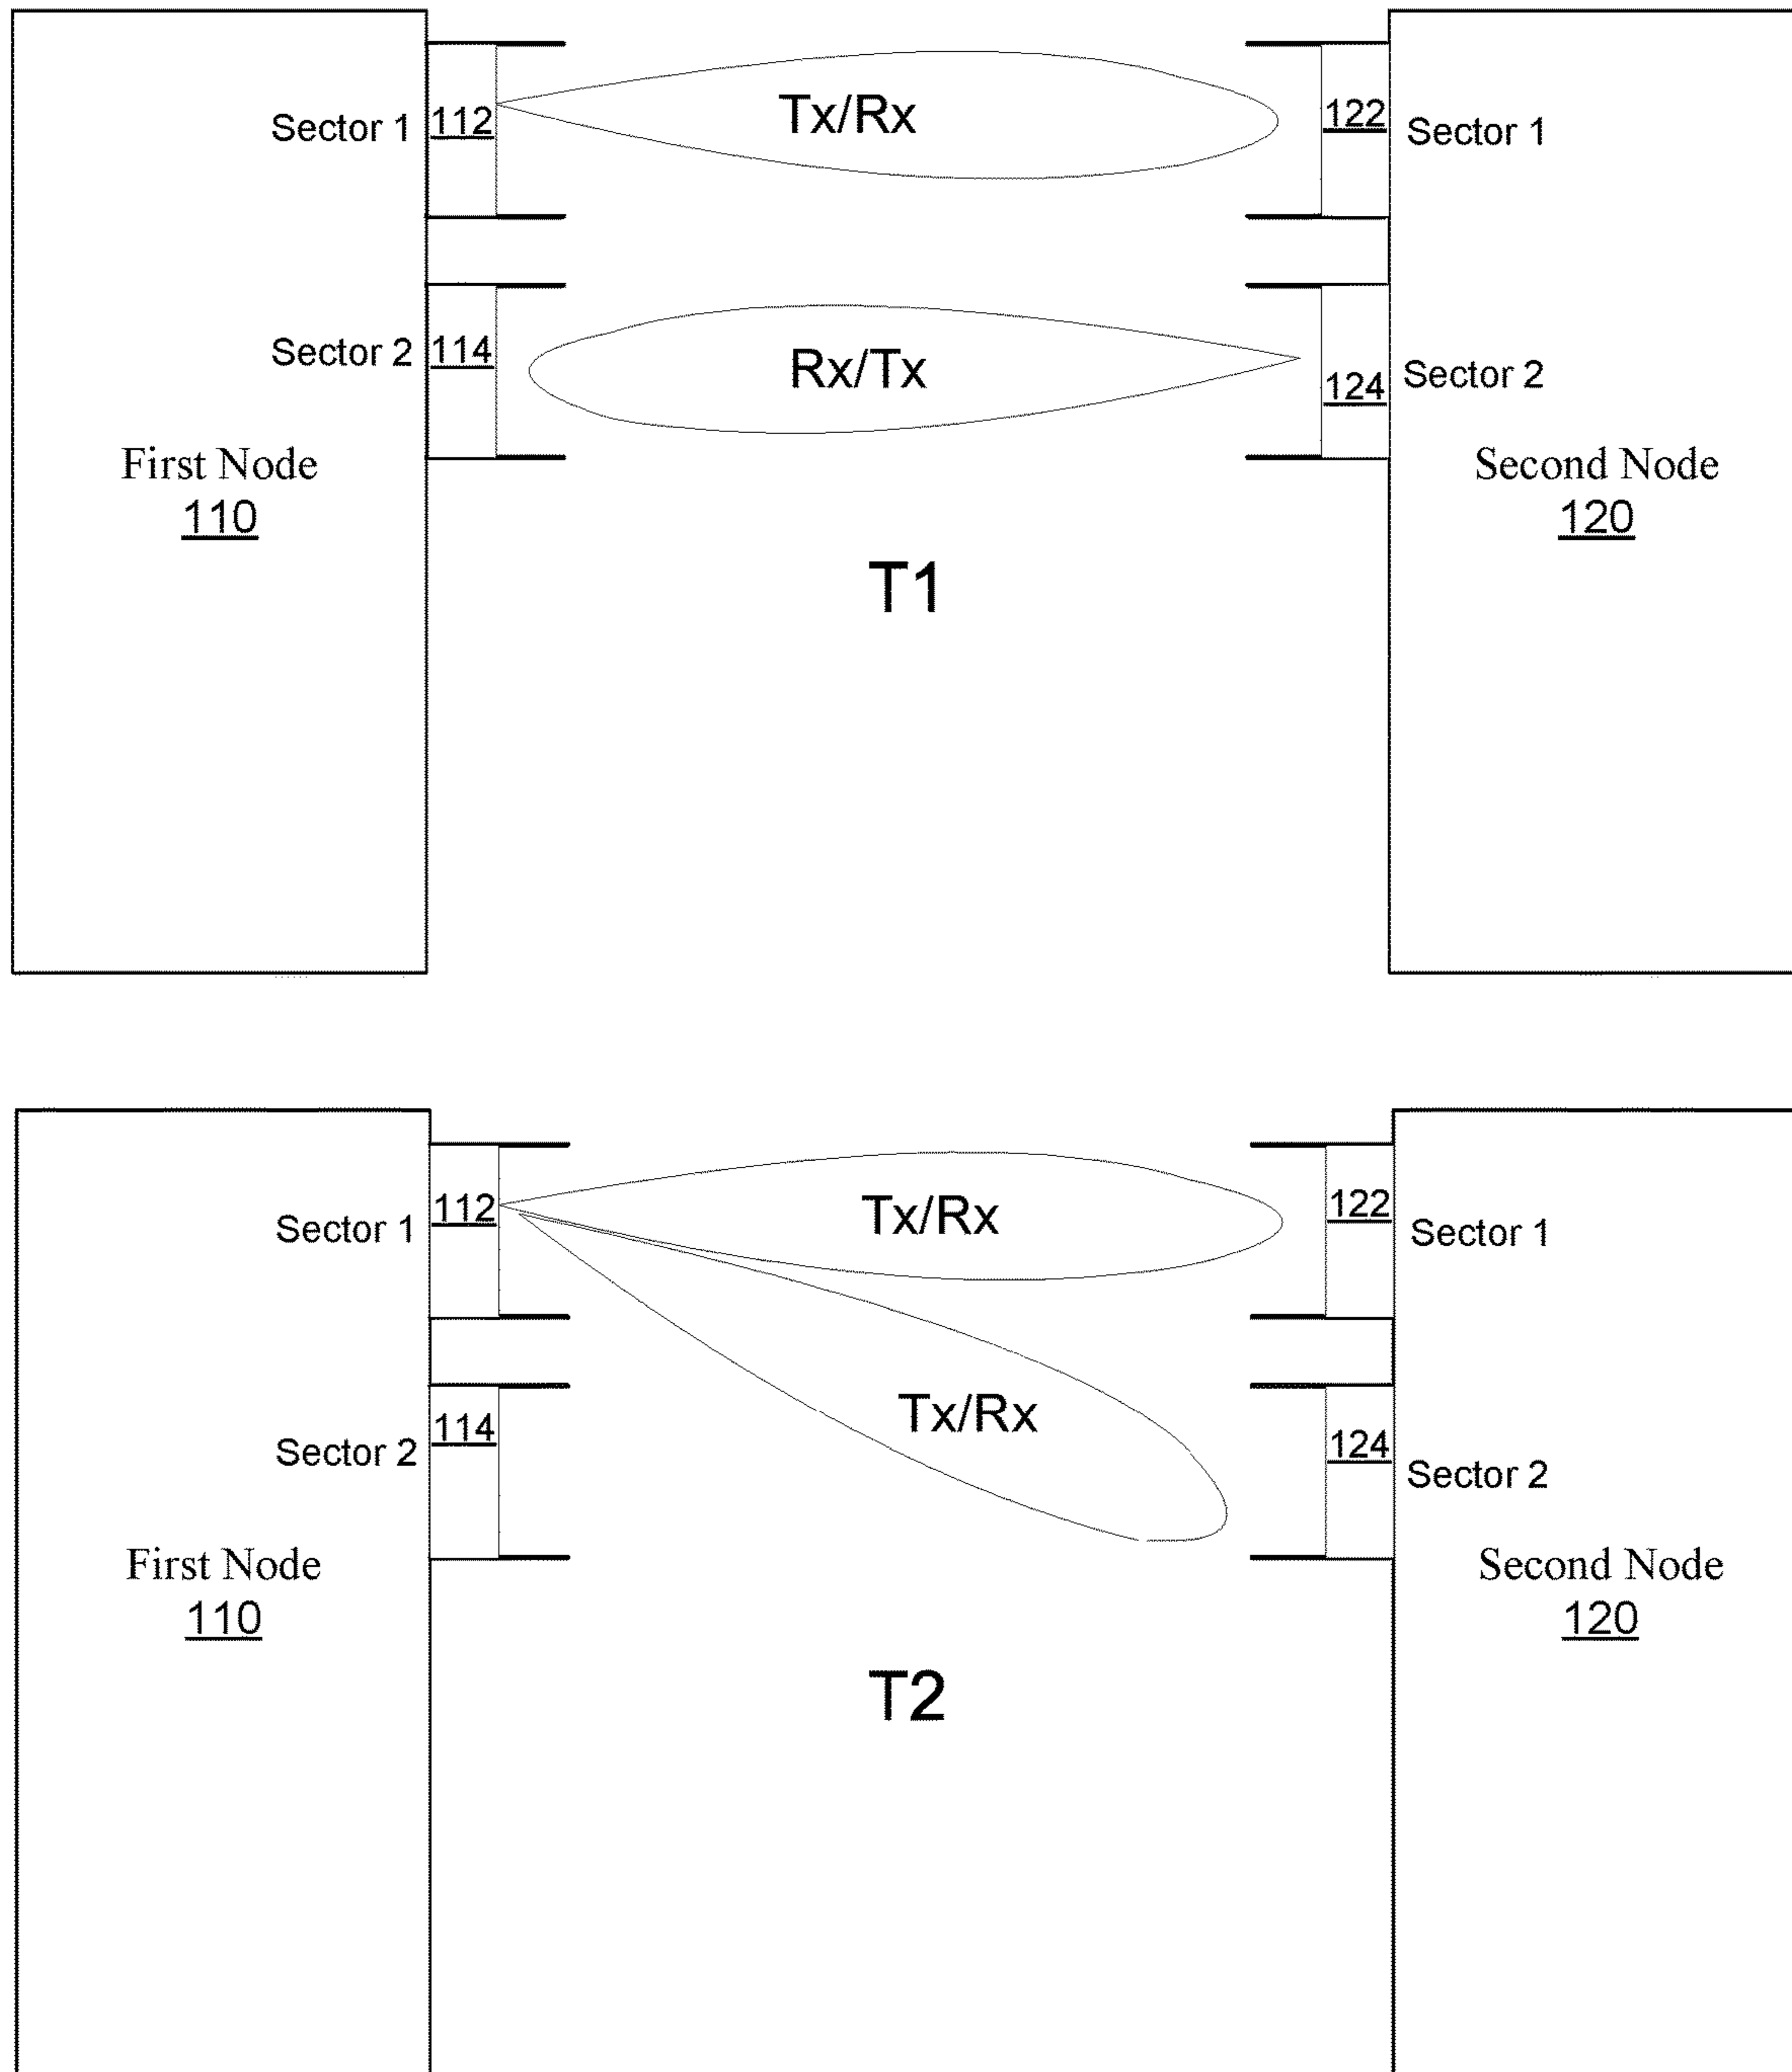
Sector 1
112
Tx/Rx
122
Sector 1

Sector 2
114
Rx/Tx
124
Sector 2

First Node
110

Second Node
120

T1

Sector 1
112
Tx/Rx
122
Sector 1

Tx/Rx

Sector 2
114
124
Sector 2

First Node
110

Second Node
120

T2